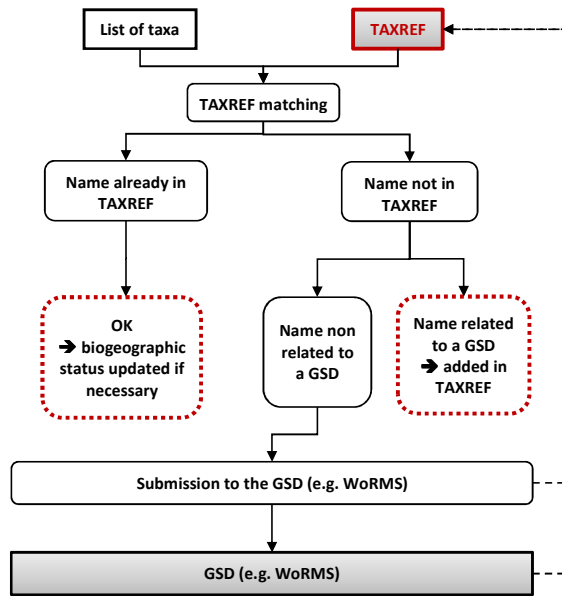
List of taxa

TAXREF

TAXREF matching

Name already in TAXREF

Name not in TAXREF

OK
➔ biogeographic status updated if necessary

Name non related to a GSD

Name related to a GSD
➔ added in TAXREF

Submission to the GSD (e.g. WoRMS)

GSD (e.g. WoRMS)